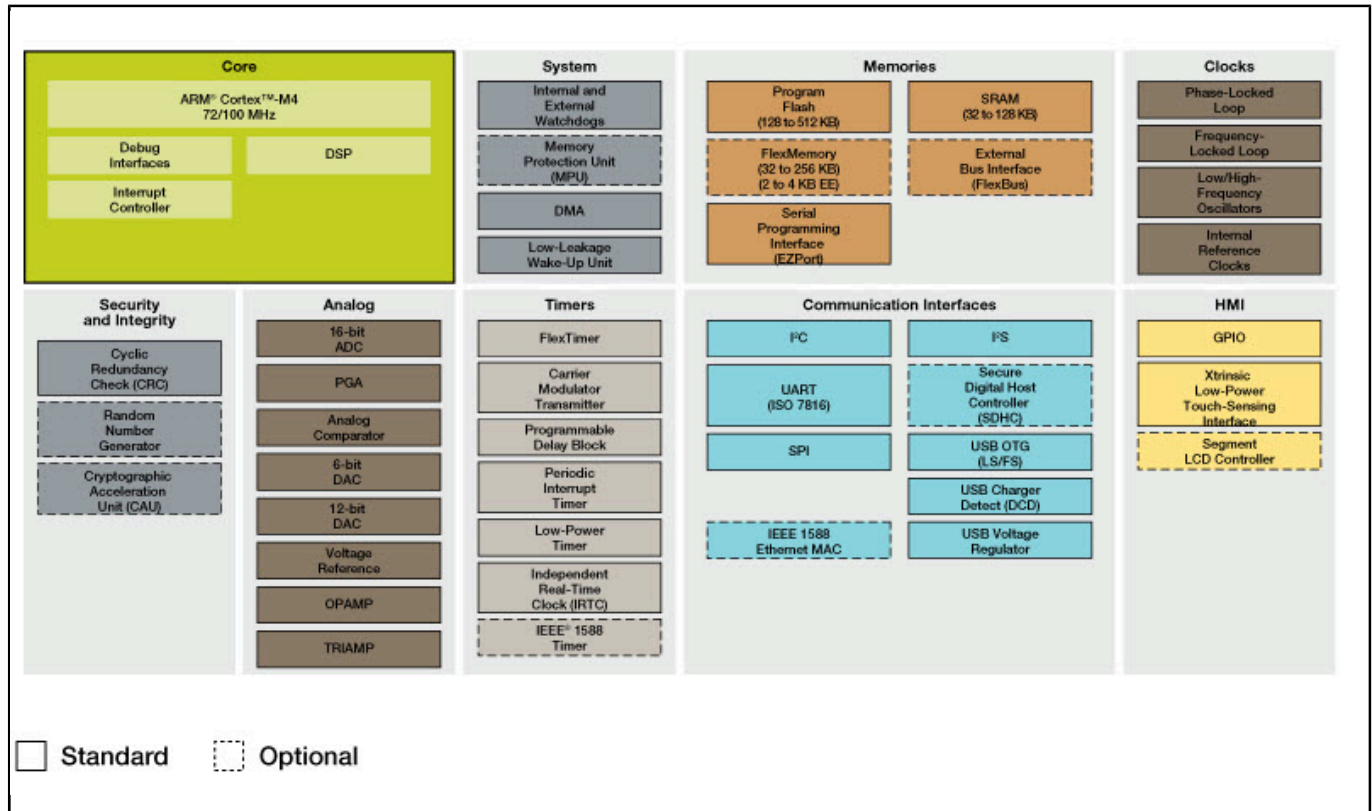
Core

ARM® Cortex™-M4 72/100 MHz

Debug Interfaces

DSP

Interrupt Controller

System

Internal and External Watchdogs

Memory Protection Unit (MPU)

DMA

Low-Leakage Wake-Up Unit

Memories

Program Flash (128 to 512 KB)

SRAM (32 to 128 KB)

FlexMemory (32 to 256 KB) (2 to 4 KB EE)

External Bus Interface (FlexBus)

Serial Programming Interface (EZPort)

Clocks

Phase-Locked Loop

Frequency-Locked Loop

Low/High-Frequency Oscillators

Internal Reference Clocks

Security and Integrity

Cyclic Redundancy Check (CRC)

Random Number Generator

Cryptographic Acceleration Unit (CAU)

Analog

16-bit ADC

PGA

Analog Comparator

6-bit DAC

12-bit DAC

Voltage Reference

OPAMP

TRIAMP

Timers

FlexTimer

Carrier Modulator Transmitter

Programmable Delay Block

Periodic Interrupt Timer

Low-Power Timer

Independent Real-Time Clock (IRTC)

IEEE® 1588 Timer

Communication Interfaces

I²C

I²S

UART (ISO 7816)

Secure Digital Host Controller (SDHC)

SPI

USB OTG (LS/FS)

USB Charger Detect (DCD)

IEEE 1588 Ethernet MAC

USB Voltage Regulator

HMI

GPIO

Xtrinsic Low-Power Touch-Sensing Interface

Segment LCD Controller

Standard

Optional